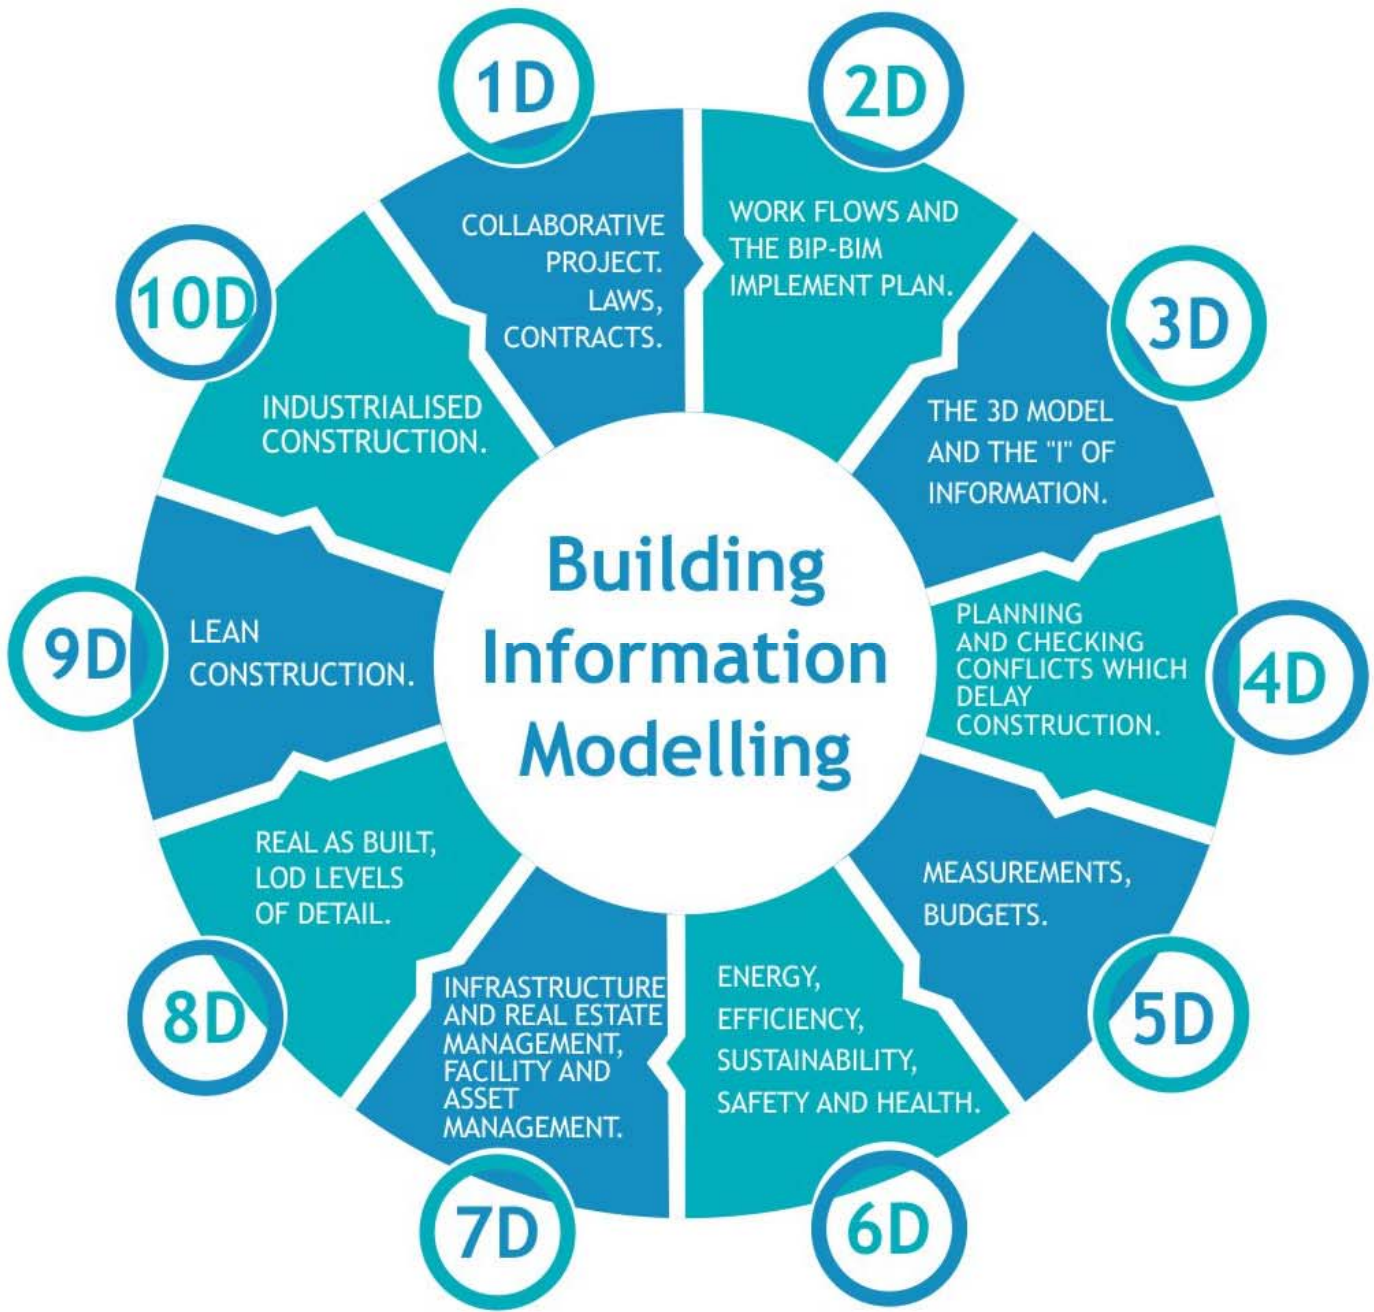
Building Information Modelling

1D
COLLABORATIVE PROJECT. LAWS, CONTRACTS.

2D
WORK FLOWS AND THE BIP-BIM IMPLEMENT PLAN.

3D
THE 3D MODEL AND THE "I" OF INFORMATION.

4D
PLANNING AND CHECKING CONFLICTS WHICH DELAY CONSTRUCTION.

5D
MEASUREMENTS, BUDGETS.

6D
ENERGY, EFFICIENCY, SUSTAINABILITY, SAFETY AND HEALTH.

7D
INFRASTRUCTURE AND REAL ESTATE MANAGEMENT, FACILITY AND ASSET MANAGEMENT.

8D
REAL AS BUILT, LOD LEVELS OF DETAIL.

9D
LEAN CONSTRUCTION.

10D
INDUSTRIALISED CONSTRUCTION.